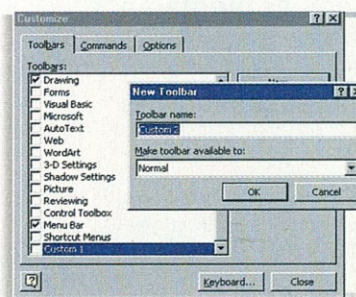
Customize

Toolbars | Commands | Options

Toolbars:
Drawing
Forms
Visual Basic
Microsoft
AutoText
Web
WordArt
3-D Settings
Shadow Settings
Picture
Reviewing
Control Toolbox
Menu Bar
Shortcut Menus
Custom 1

New...

New Toolbar

Toolbar name:
Custom 2

Make toolbar available to:
Normal

OK
Cancel

Keyboard...
Close